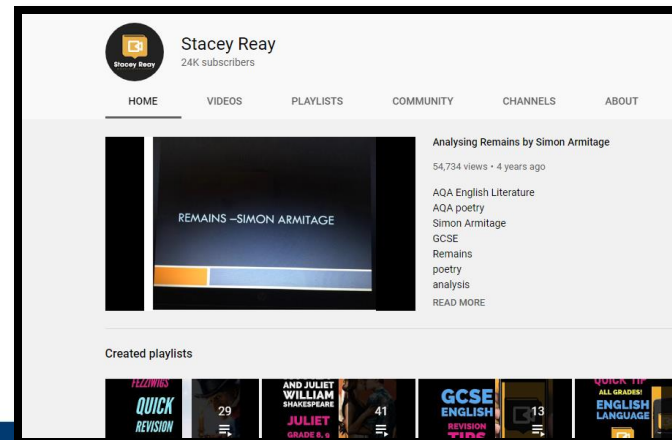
Stacey Reay

Stacey Reay
24K subscribers

HOME
VIDEOS
PLAYLISTS
COMMUNITY
CHANNELS
ABOUT

REMAINS –SIMON ARMITAGE

Analysing Remains by Simon Armitage
54,734 views • 4 years ago

AQA English Literature
AQA poetry
Simon Armitage
GCSE
Remains
poetry
analysis
READ MORE

Created playlists

FEZZIWIGS
QUICK
REVISION
29

AND JULIET
WILLIAM
SHAKESPEARE
JULIET
GRADE 6, 9
41

GCSE
ENGLISH
REVISION
TIPS
13

QUICK TIP
ALL GRADES!
ENGLISH
LANGUAGE